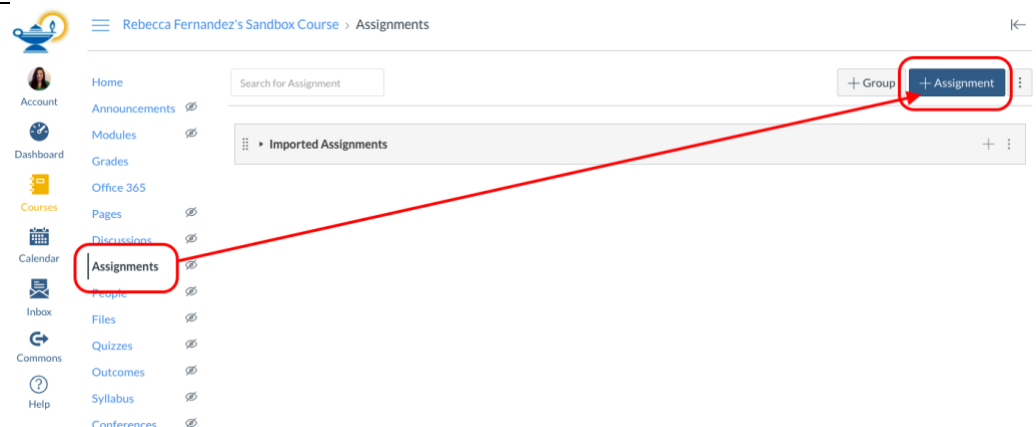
Rebecca Fernandez's Sandbox Course > Assignments

Account
Dashboard
Courses
Calendar
Inbox
Commons
Help

Home
Announcements
Modules
Grades
Office 365
Pages
Discussions
Assignments
People
Files
Quizzes
Outcomes
Syllabus
Conferences

Search for Assignment

+ Group
+ Assignment

Imported Assignments